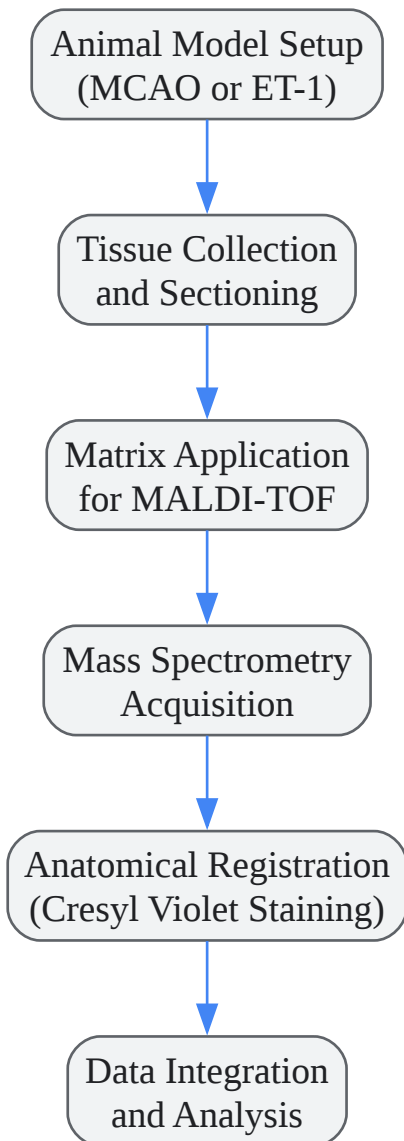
Animal Model Setup (MCAO or ET-1)

Tissue Collection and Sectioning

Matrix Application for MALDI-TOF

Mass Spectrometry Acquisition

Anatomical Registration (Cresyl Violet Staining)

Data Integration and Analysis